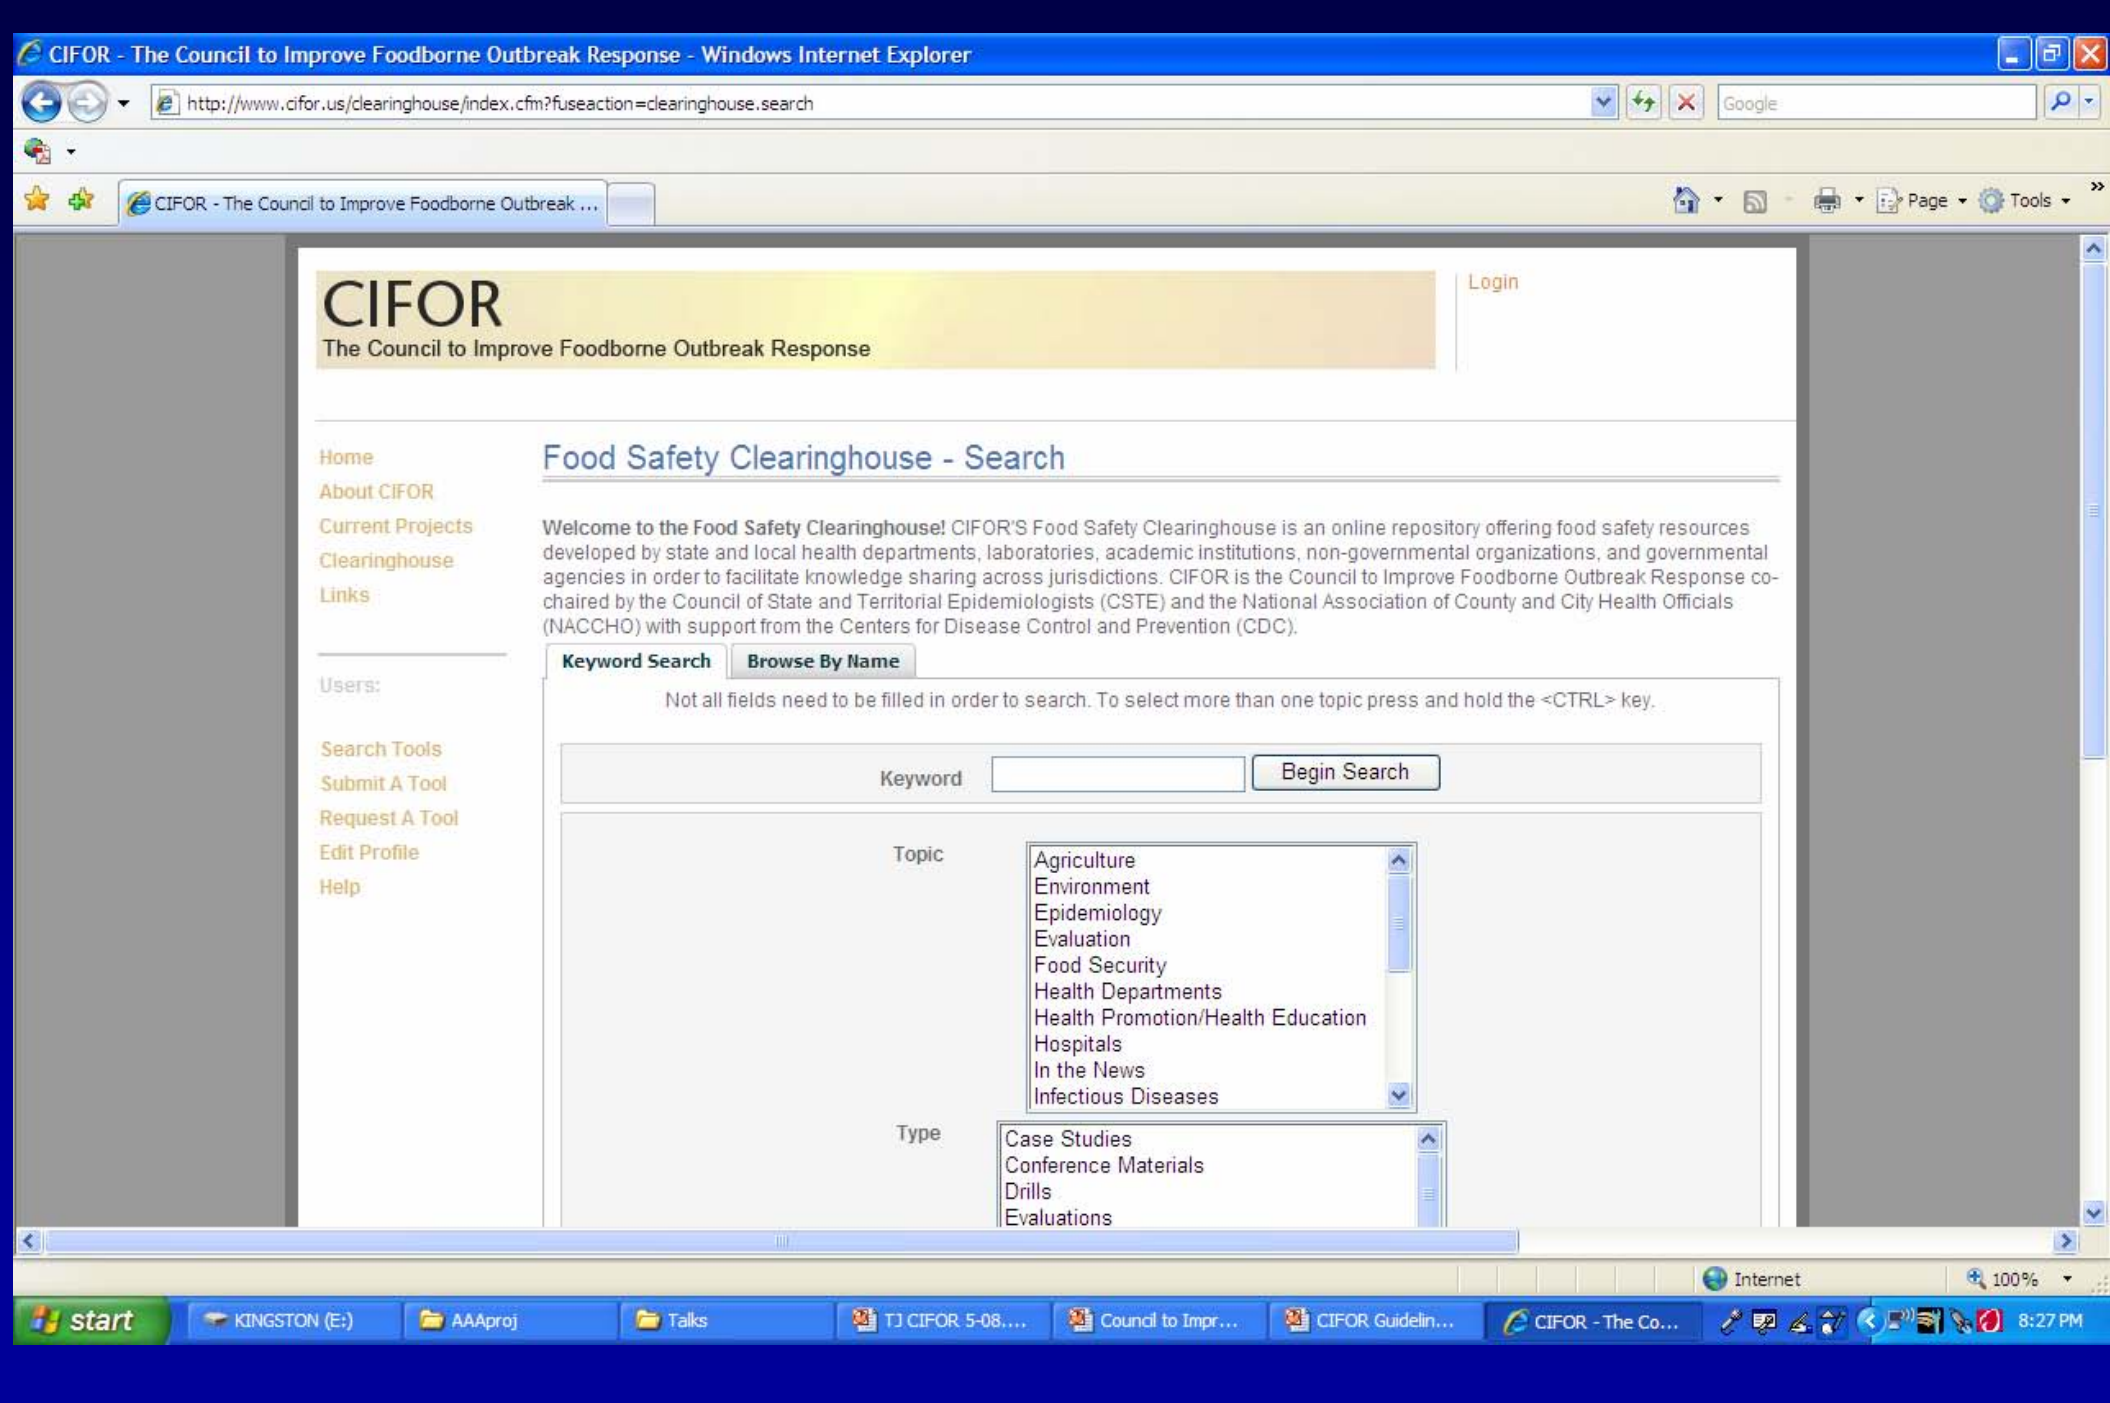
CIFOR - The Council to Improve Foodborne Outbreak Response - Windows Internet Explorer

http://www.cifor.us/clearinghouse/index.cfm?fuseaction=clearinghouse.search

Google

CIFOR - The Council to Improve Foodborne Outbreak ...

Page Tools

CIFOR
The Council to Improve Foodborne Outbreak Response

Login

Home
About CIFOR
Current Projects
Clearinghouse
Links

Users:

Search Tools
Submit A Tool
Request A Tool
Edit Profile
Help

Food Safety Clearinghouse - Search

**Welcome to the Food Safety Clearinghouse!** CIFOR'S Food Safety Clearinghouse is an online repository offering food safety resources developed by state and local health departments, laboratories, academic institutions, non-governmental organizations, and governmental agencies in order to facilitate knowledge sharing across jurisdictions. CIFOR is the Council to Improve Foodborne Outbreak Response co-chaired by the Council of State and Territorial Epidemiologists (CSTE) and the National Association of County and City Health Officials (NACCHO) with support from the Centers for Disease Control and Prevention (CDC).

Keyword Search | Browse By Name

Not all fields need to be filled in order to search. To select more than one topic press and hold the <CTRL> key.

Keyword [ ] Begin Search

Topic
Agriculture
Environment
Epidemiology
Evaluation
Food Security
Health Departments
Health Promotion/Health Education
Hospitals
In the News
Infectious Diseases

Type
Case Studies
Conference Materials
Drills
Evaluations

Internet 100%

start KINGSTON (E:) AAAproj Talks TJ CIFOR 5-08.... Council to Impr... CIFOR Guidelin... CIFOR - The Co... 8:27 PM